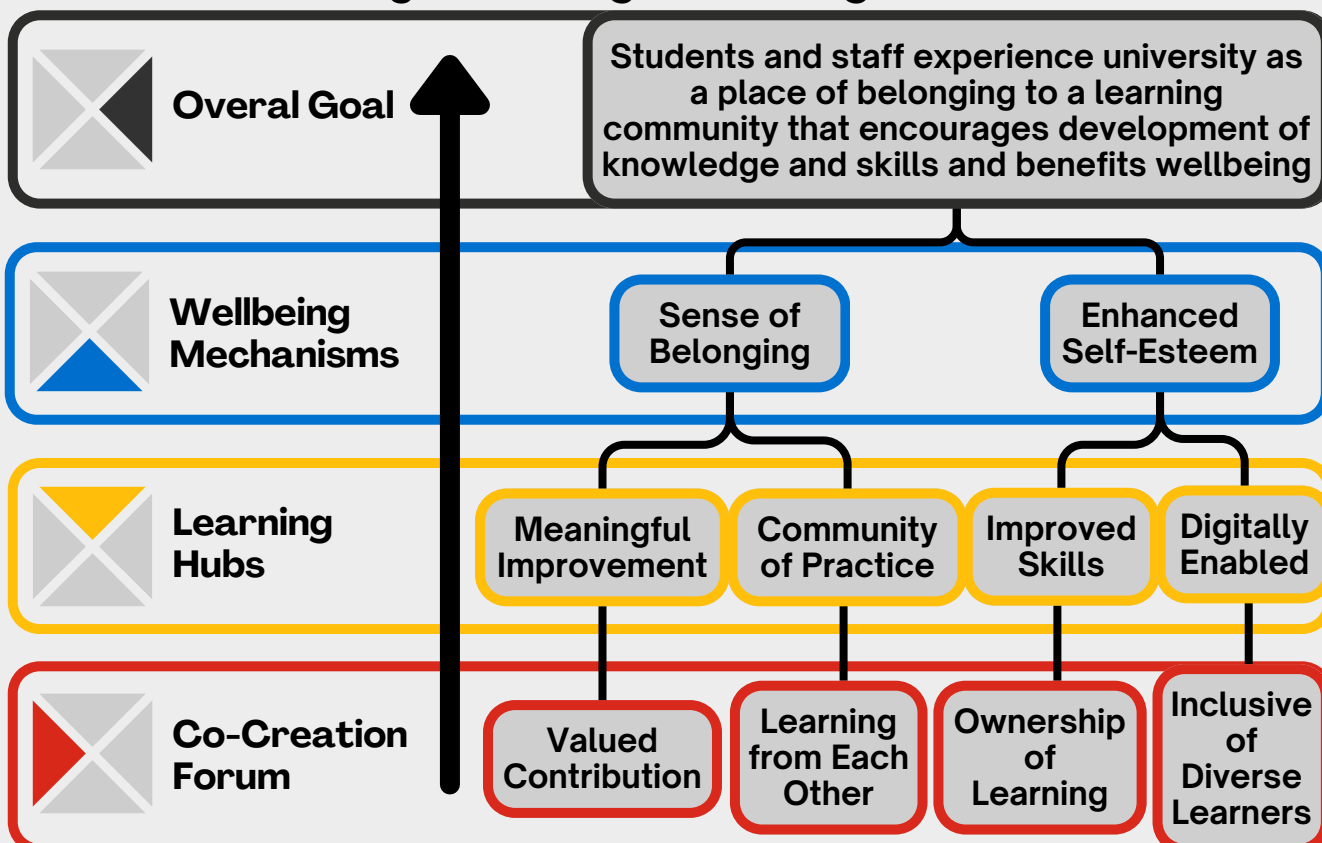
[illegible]

Overal Goal

Students and staff experience university as a place of belonging to a learning community that encourages development of knowledge and skills and benefits wellbeing

Wellbeing Mechanisms

Sense of Belonging

Enhanced Self-Esteem

Learning Hubs

Meaningful Improvement

Community of Practice

Improved Skills

Digitally Enabled

Co-Creation Forum

Valued Contribution

Learning from Each Other

Ownership of Learning

Inclusive of Diverse Learners